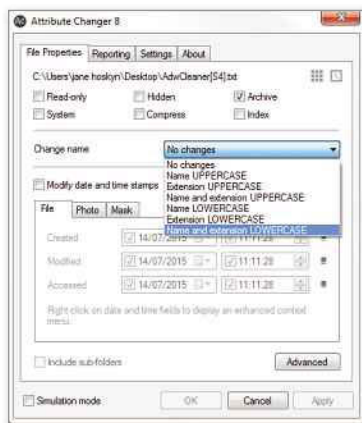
Attribute Changer 8

File Properties | Reporting | Settings | About

C:\Users\jane hoskyn\Desktop\AdwCleaner[S4].txt

Read-only
Hidden
Archive
System
Compress
Index

Change name
No changes
No changes
Name UPPERCASE
Extension UPPERCASE
Name and extension UPPERCASE
Name LOWERCASE
Extension LOWERCASE
Name and extension LOWERCASE

Modify date and time stamps

File | Photo | Mask

Created 14/07/2015 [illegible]
Modified 14/07/2015 11:11:28
Accessed 14/07/2015 11:11:28

Right click on date and time fields to display an enhanced context menu.

Include sub-folders
Advanced

Simulation mode
OK
Cancel
Apply